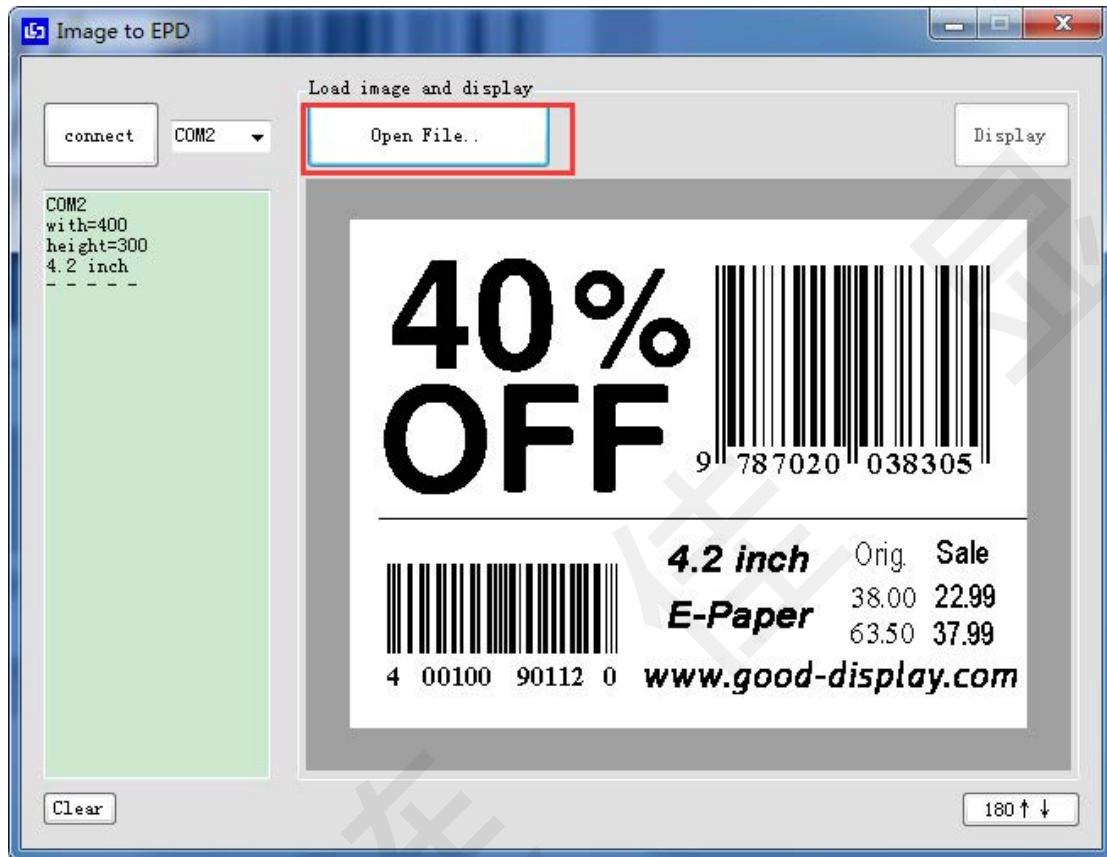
Image to EPD

Load image and display

connect

COM2

Open File..

Display

COM2
with=400
height=300
4.2 inch
- - - - -

40%
OFF

9 787020 038305

4.2 inch
E-Paper

Orig. Sale
38.00 22.99
63.50 37.99

4 00100 90112 0

www.good-display.com

Clear

180 ↑ ↓